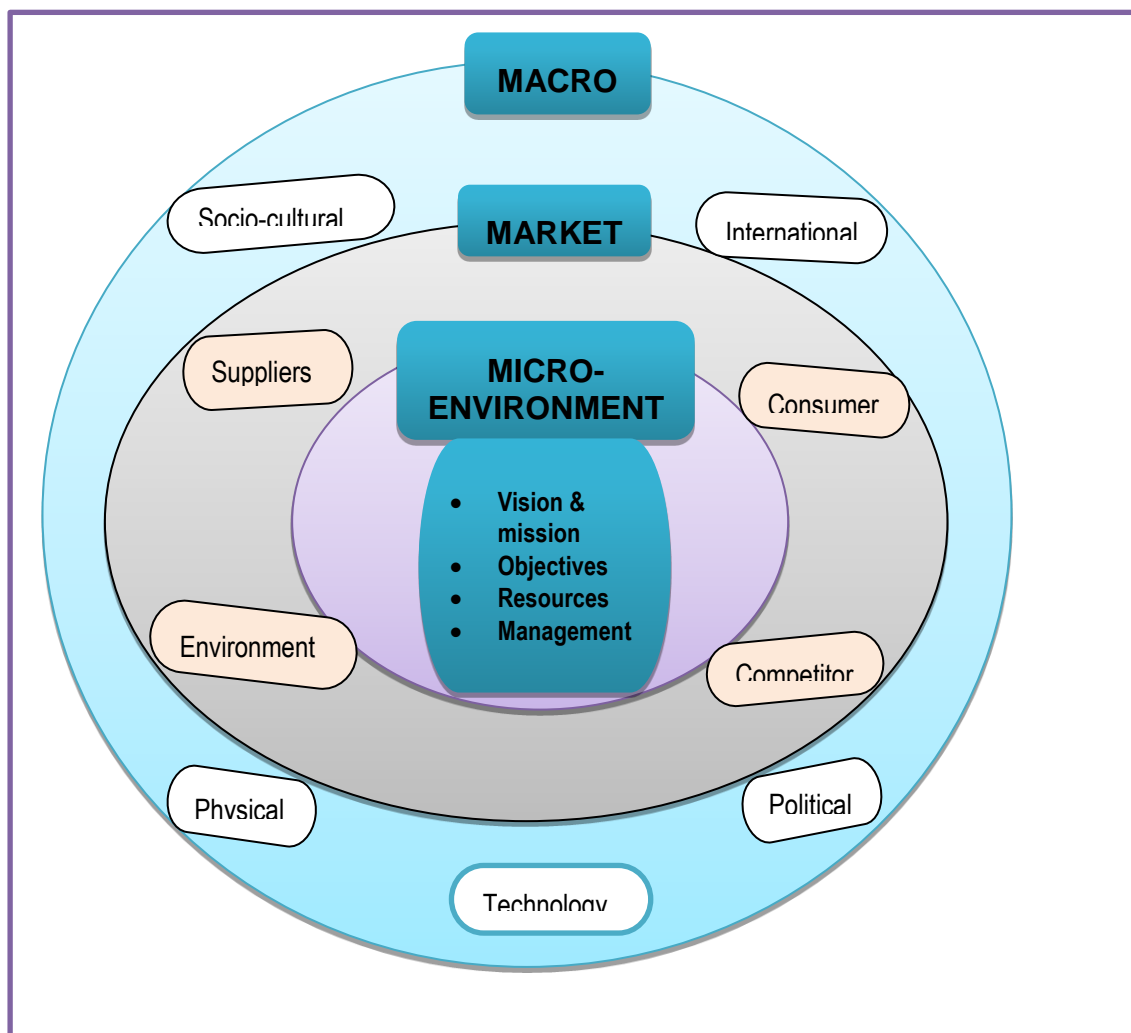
MACRO

Socio-cultural

MARKET

International

Suppliers

MICRO-ENVIRONMENT

Consumer

- Vision & mission
- Objectives
- Resources
- Management

Environment

Competitor

Physical

Political

Technology